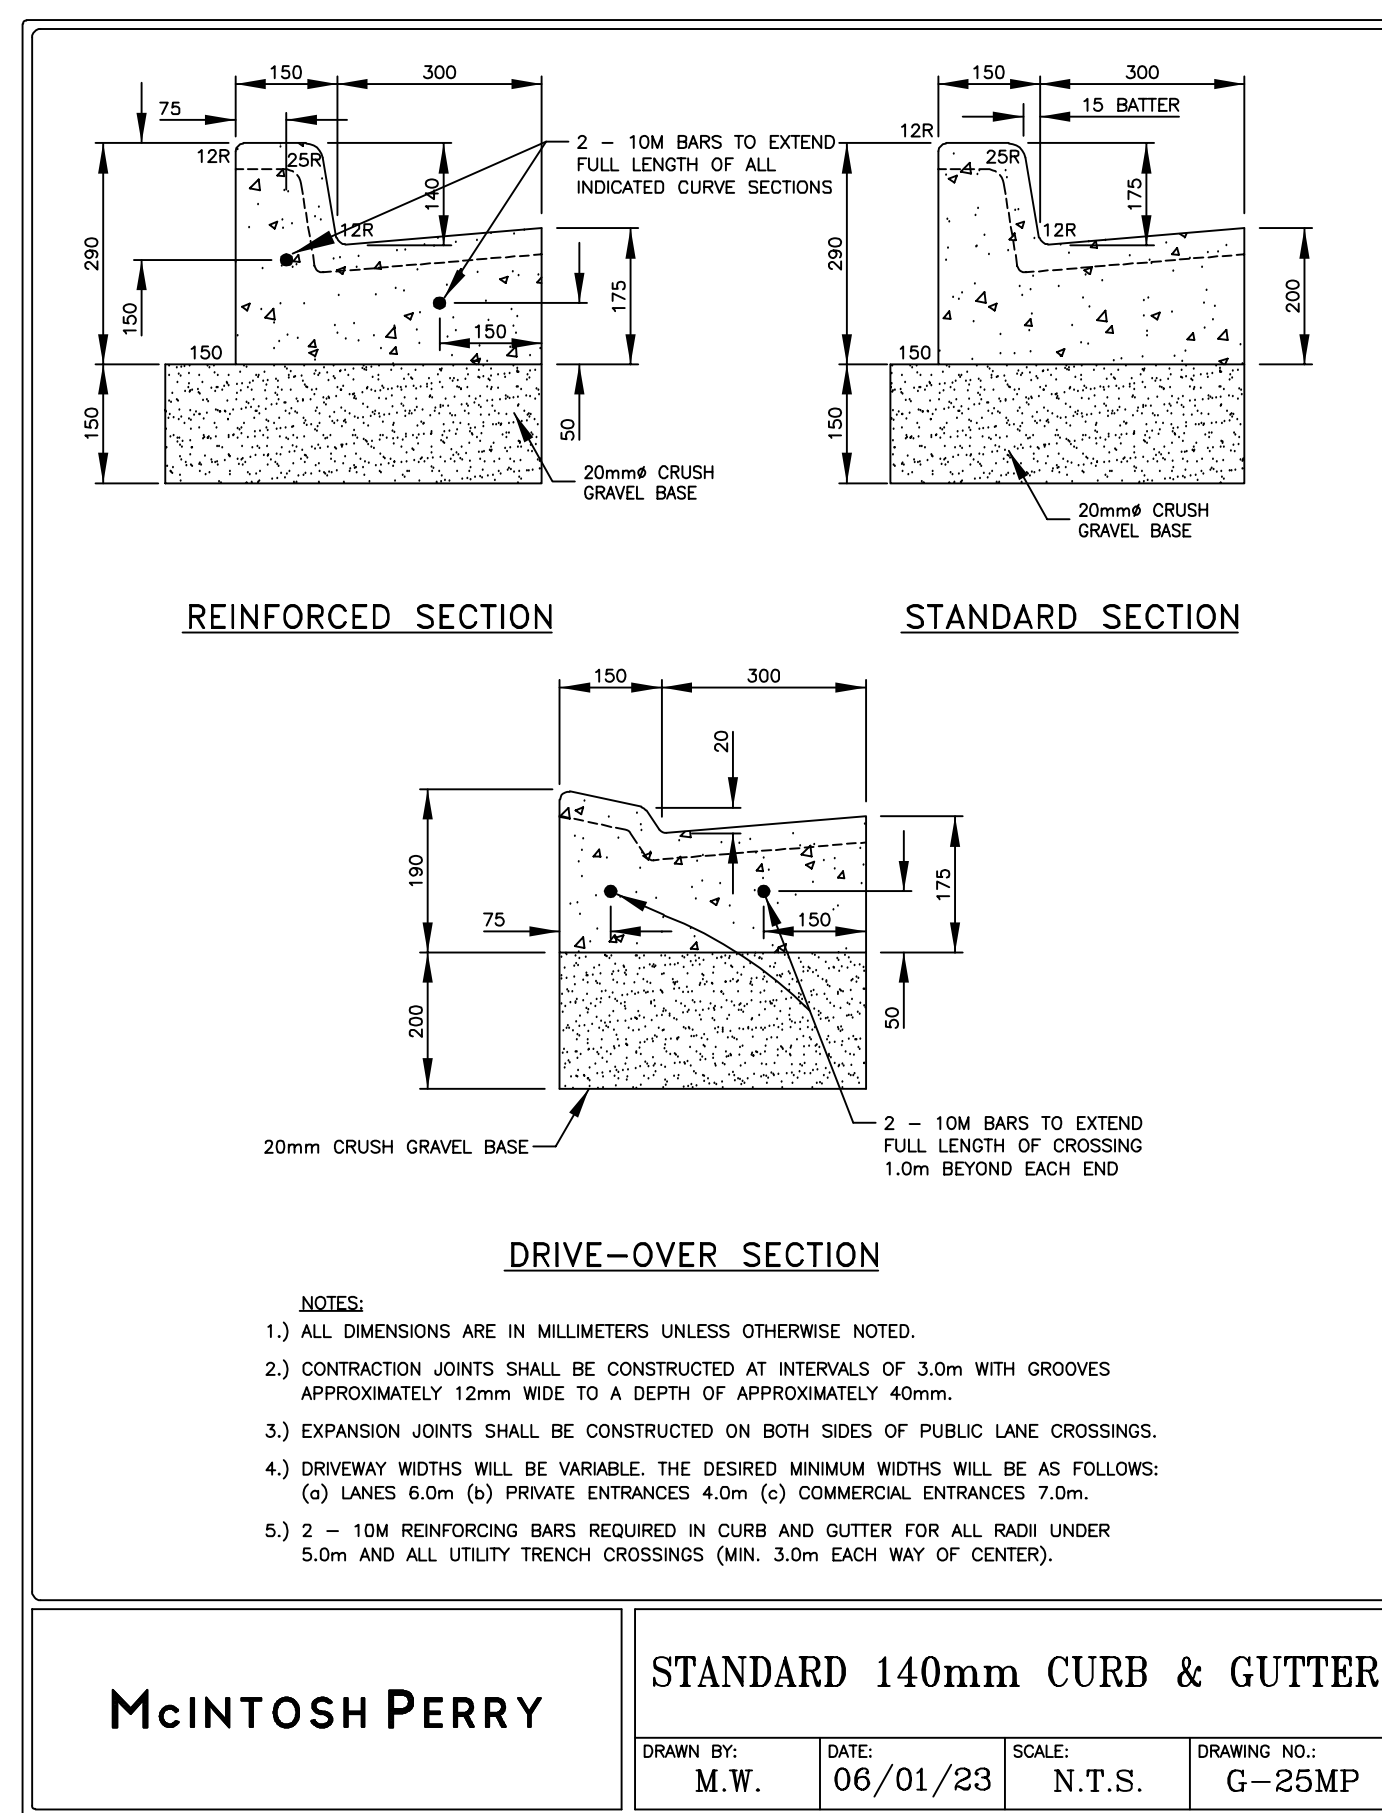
150
300
75
12R
25R
140
12R
2 – 10M BARS TO EXTEND FULL LENGTH OF ALL INDICATED CURVE SECTIONS
290
150
175
150
150
150
50
20mmø CRUSH GRAVEL BASE

150
300
15 BATTER
12R
25R
175
12R
290
200
150
150
20mmø CRUSH GRAVEL BASE

REINFORCED SECTION

STANDARD SECTION

150
300
20
190
175
75
150
200
50
20mm CRUSH GRAVEL BASE
2 – 10M BARS TO EXTEND FULL LENGTH OF CROSSING 1.0m BEYOND EACH END

DRIVE–OVER SECTION

NOTES:
1.) ALL DIMENSIONS ARE IN MILLIMETERS UNLESS OTHERWISE NOTED.
2.) CONTRACTION JOINTS SHALL BE CONSTRUCTED AT INTERVALS OF 3.0m WITH GROOVES APPROXIMATELY 12mm WIDE TO A DEPTH OF APPROXIMATELY 40mm.
3.) EXPANSION JOINTS SHALL BE CONSTRUCTED ON BOTH SIDES OF PUBLIC LANE CROSSINGS.
4.) DRIVEWAY WIDTHS WILL BE VARIABLE. THE DESIRED MINIMUM WIDTHS WILL BE AS FOLLOWS: (a) LANES 6.0m (b) PRIVATE ENTRANCES 4.0m (c) COMMERCIAL ENTRANCES 7.0m.
5.) 2 – 10M REINFORCING BARS REQUIRED IN CURB AND GUTTER FOR ALL RADII UNDER 5.0m AND ALL UTILITY TRENCH CROSSINGS (MIN. 3.0m EACH WAY OF CENTER).

McINTOSH PERRY

STANDARD 140mm CURB & GUTTER

| DRAWN BY: | DATE: | SCALE: | DRAWING NO.: |
|---|---|---|---|
| M.W. | 06/01/23 | N.T.S. | G–25MP |